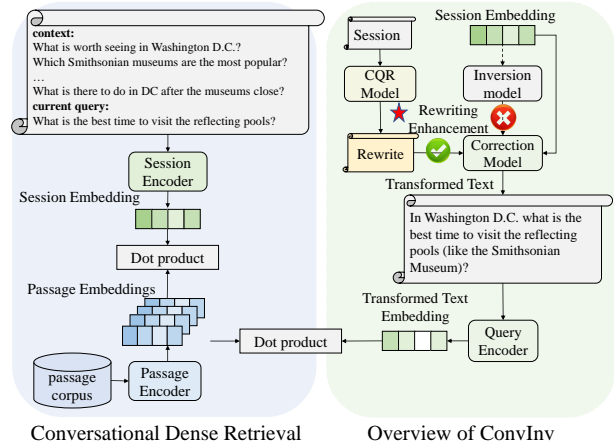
context:
What is worth seeing in Washington D.C.?
Which Smithsonian museums are the most popular?
…
What is there to do in DC after the museums close?
current query:
What is the best time to visit the reflecting pools?

Session Encoder

Session Embedding

Dot product

Passage Embeddings

passage corpus

Passage Encoder

Dot product

Session

Session Embedding

CQR Model

Inversion model

Rewriting Enhancement

Rewrite

Correction Model

Transformed Text

In Washington D.C. what is the best time to visit the reflecting pools (like the Smithsonian Museum)?

Transformed Text Embedding

Query Encoder

Conversational Dense Retrieval

Overview of ConvInv